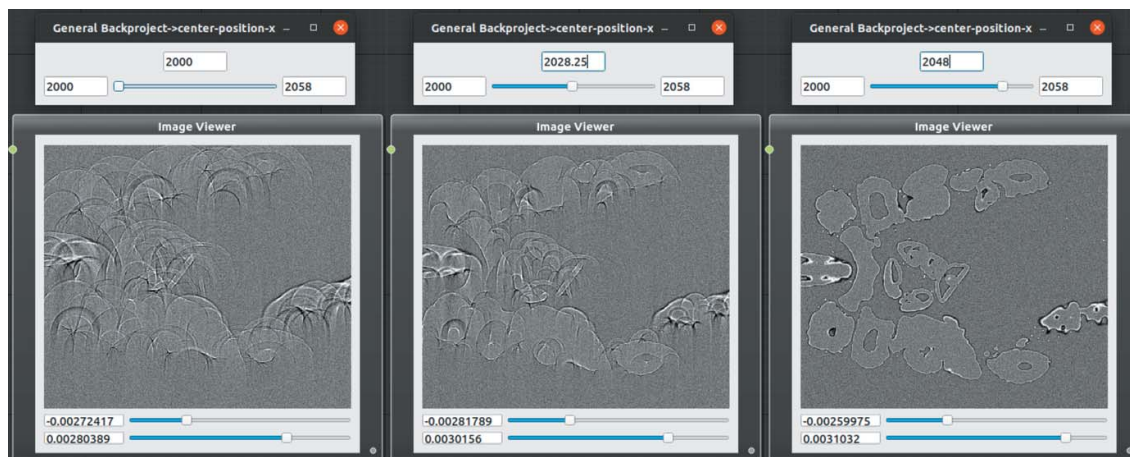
General Backproject->center-position-x

2000

2000

2058

Image Viewer

-0.00272417

0.00280389

General Backproject->center-position-x

2028.25

2000

2058

Image Viewer

-0.00281789

0.0030156

General Backproject->center-position-x

2048

2000

2058

Image Viewer

-0.00259975

0.0031032